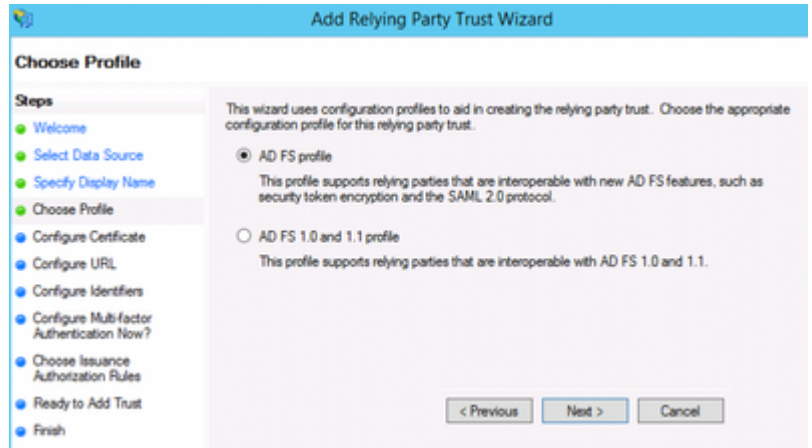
Add Relying Party Trust Wizard

Choose Profile

Steps

Welcome

Select Data Source

Specify Display Name

Choose Profile

Configure Certificate

Configure URL

Configure Identifiers

Configure Multi-factor Authentication Now?

Choose Issuance Authorization Rules

Ready to Add Trust

Finish

This wizard uses configuration profiles to aid in creating the relying party trust. Choose the appropriate configuration profile for this relying party trust.

AD FS profile

This profile supports relying parties that are interoperable with new AD FS features, such as security token encryption and the SAML 2.0 protocol.

AD FS 1.0 and 1.1 profile

This profile supports relying parties that are interoperable with AD FS 1.0 and 1.1.

< Previous

Next >

Cancel